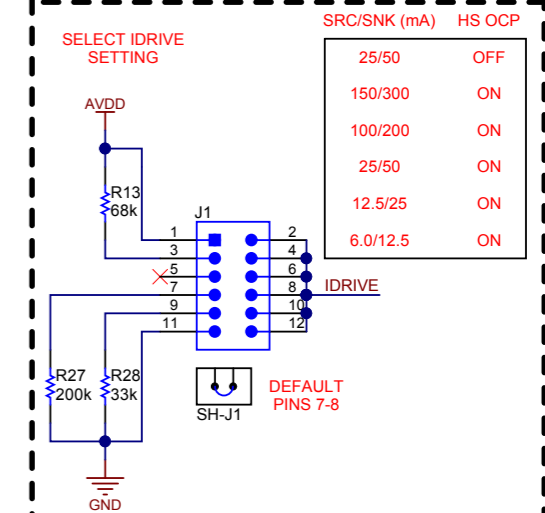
SELECT IDRIVE SETTING

| SRC/SNK (mA) | HS OCP |
|---|---|
| 25/50 | OFF |
| 150/300 | ON |
| 100/200 | ON |
| 25/50 | ON |
| 12.5/25 | ON |
| 6.0/12.5 | ON |

AVDD

R13
68k

J1

1
3
5
7
9
11

2
4
6
8
10
12

IDRIVE

R27
200k

R28
33k

SH-J1

DEFAULT
PINS 7-8

GND